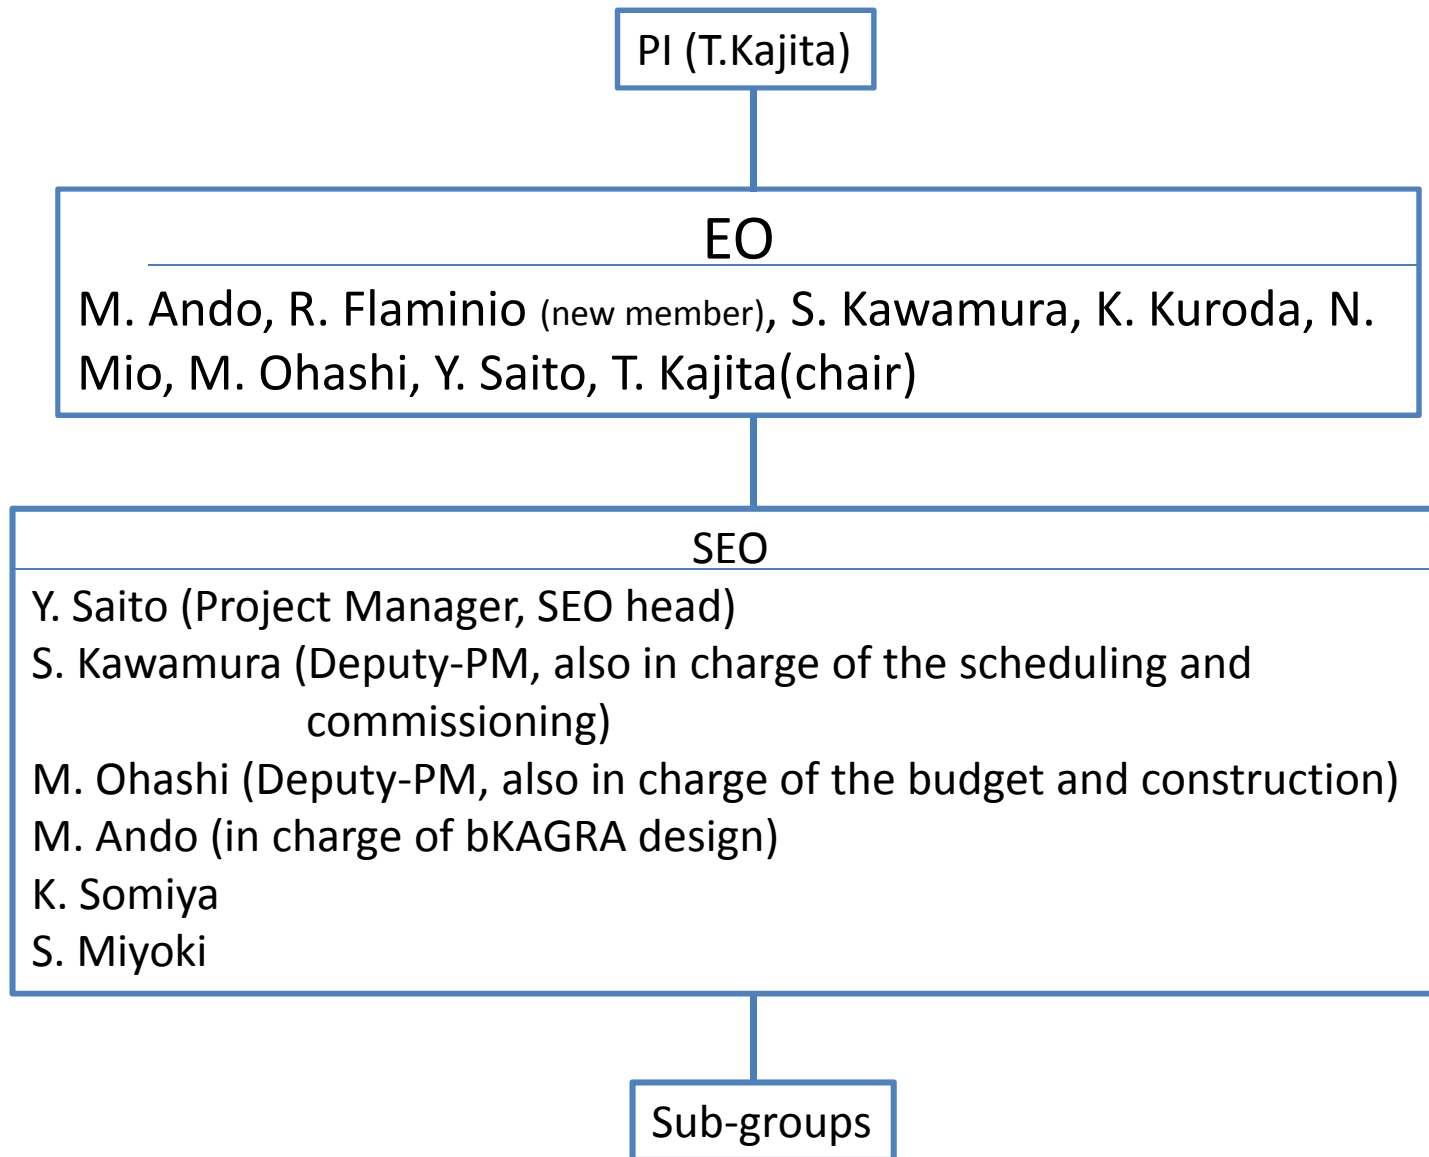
PI (T.Kajita)

EO

M. Ando, R. Flaminio (new member), S. Kawamura, K. Kuroda, N. Mio, M. Ohashi, Y. Saito, T. Kajita(chair)

SEO

Y. Saito (Project Manager, SEO head)
S. Kawamura (Deputy-PM, also in charge of the scheduling and commissioning)
M. Ohashi (Deputy-PM, also in charge of the budget and construction)
M. Ando (in charge of bKAGRA design)
K. Somiya
S. Miyoki

Sub-groups